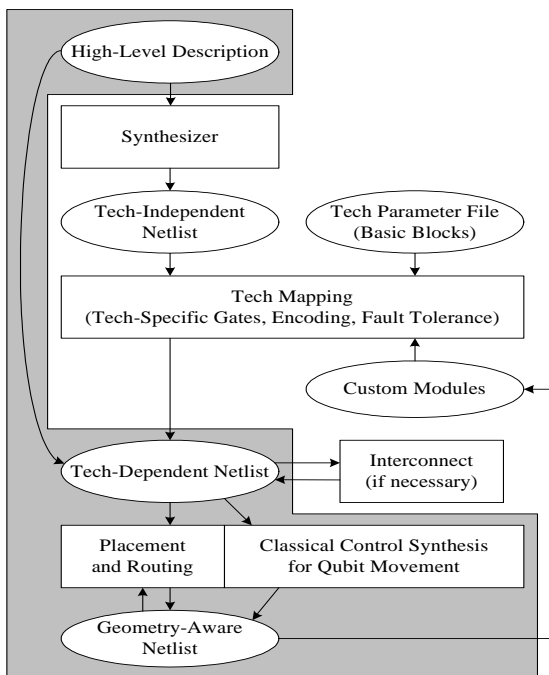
High-Level Description

Synthesizer

Tech-Independent Netlist

Tech Parameter File (Basic Blocks)

Tech Mapping (Tech-Specific Gates, Encoding, Fault Tolerance)

Custom Modules

Tech-Dependent Netlist

Interconnect (if necessary)

Placement and Routing

Classical Control Synthesis for Qubit Movement

Geometry-Aware Netlist